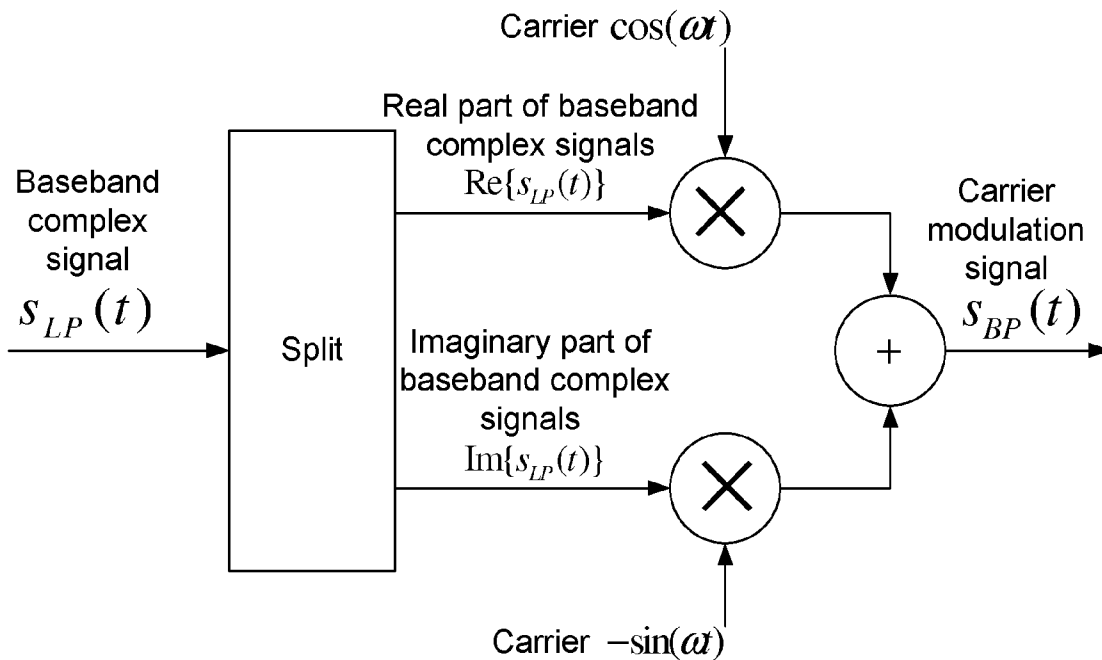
Carrier $\cos(\omega t)$

Real part of baseband complex signals $\mathrm{Re}\{s_{LP}(t)\}$

Baseband complex signal $s_{LP}(t)$

Split

Carrier modulation signal $s_{BP}(t)$

+

Imaginary part of baseband complex signals $\mathrm{Im}\{s_{LP}(t)\}$

Carrier $-\sin(\omega t)$